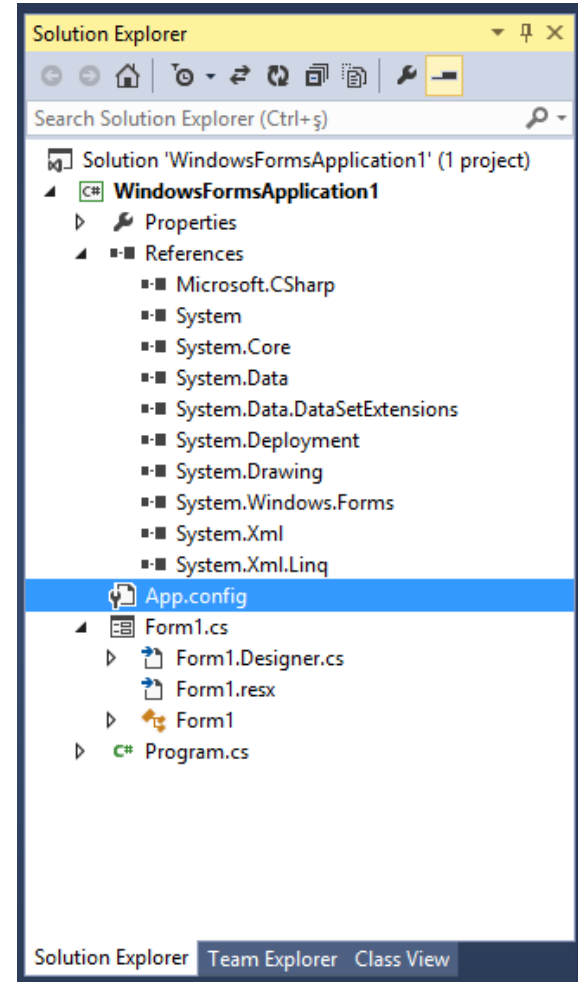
Solution Explorer

Search Solution Explorer (Ctrl+ş)

Solution 'WindowsFormsApplication1' (1 project)
C# WindowsFormsApplication1
Properties
References
Microsoft.CSharp
System
System.Core
System.Data
System.Data.DataSetExtensions
System.Deployment
System.Drawing
System.Windows.Forms
System.Xml
System.Xml.Linq
App.config
Form1.cs
Form1.Designer.cs
Form1.resx
Form1
C# Program.cs

Solution Explorer Team Explorer Class View